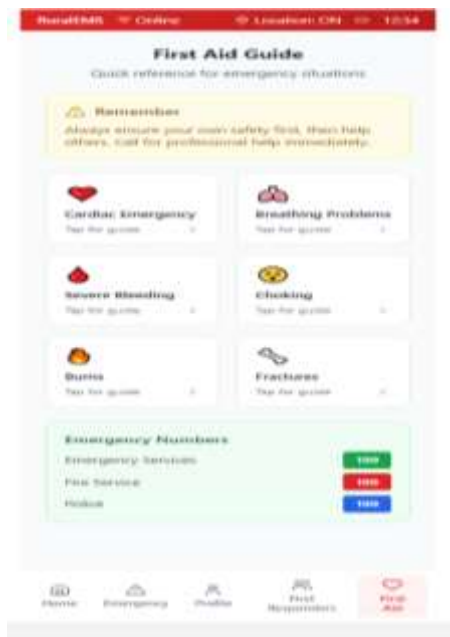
RuralEMS Online Location ON 12:34

First Aid Guide

Quick reference for emergency situations

Remember

Always ensure your own safety first, then help others. Call for professional help immediately.

Cardiac Emergency
Tap for guide

Breathing Problems
Tap for guide

Severe Bleeding
Tap for guide

Choking
Tap for guide

Burns
Tap for guide

Fractures
Tap for guide

Emergency Numbers

Emergency Services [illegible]

Fire Service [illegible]

Police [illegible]

Home Emergency Profile First Responders First Aid